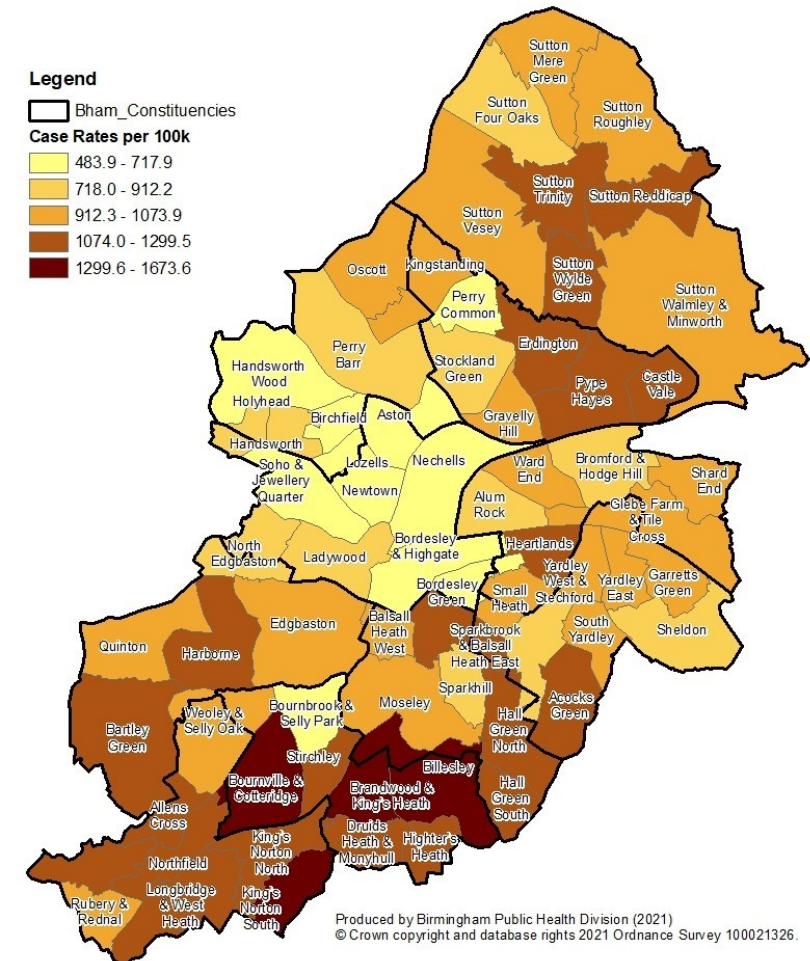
Legend
Bham_Constituencies
Case Rates per 100k
483.9 - 717.9
718.0 - 912.2
912.3 - 1073.9
1074.0 - 1299.5
1299.6 - 1673.6

Sutton Mere Green
Sutton Four Oaks
Sutton Roughley
Sutton Trinity
Sutton Reddicap
Sutton Vesey
Kingstanding
Oscott
Sutton Wylde Green
Sutton Walmley & Minworth
Perry Common
Perry Barr
Handsworth Wood
Holyhead
Birchfield
Stockland Green
Erdington
Pype Hayes
Castle Vale
Gravelly Hill
Aston
Handsworth
Lozells
Nechells
Soho & Jewellery Quarter
Newtown
Ward End
Bromford & Hodge Hill
Shard End
Alum Rock
Glebe Farm & Tile Cross
North Edgbaston
Ladywood
Bordesley & Highgate
Heartlands
Yardley West & Stechford
Yardley East
Garretts Green
Bordesley Green
Small Heath
Sheldon
Quinton
Harborne
Edgbaston
Balsall Heath West
Sparkbrook & Balsall Heath East
South Yardley
Sparkhill
Acocks Green
Bartley Green
Weoley & Selly Oak
Bournbrook & Selly Park
Moseley
Hall Green North
Stirchley
Billesley
Bournville & Cotteridge
Brandwood & King's Heath
Hall Green South
Allens Cross
King's Norton North
Druids Heath & Monyhull
Highter's Heath
Northfield
Longbridge & West Heath
Rubery & Rednal
King's Norton South

Produced by Birmingham Public Health Division (2021)
© Crown copyright and database rights 2021 Ordnance Survey 100021326.